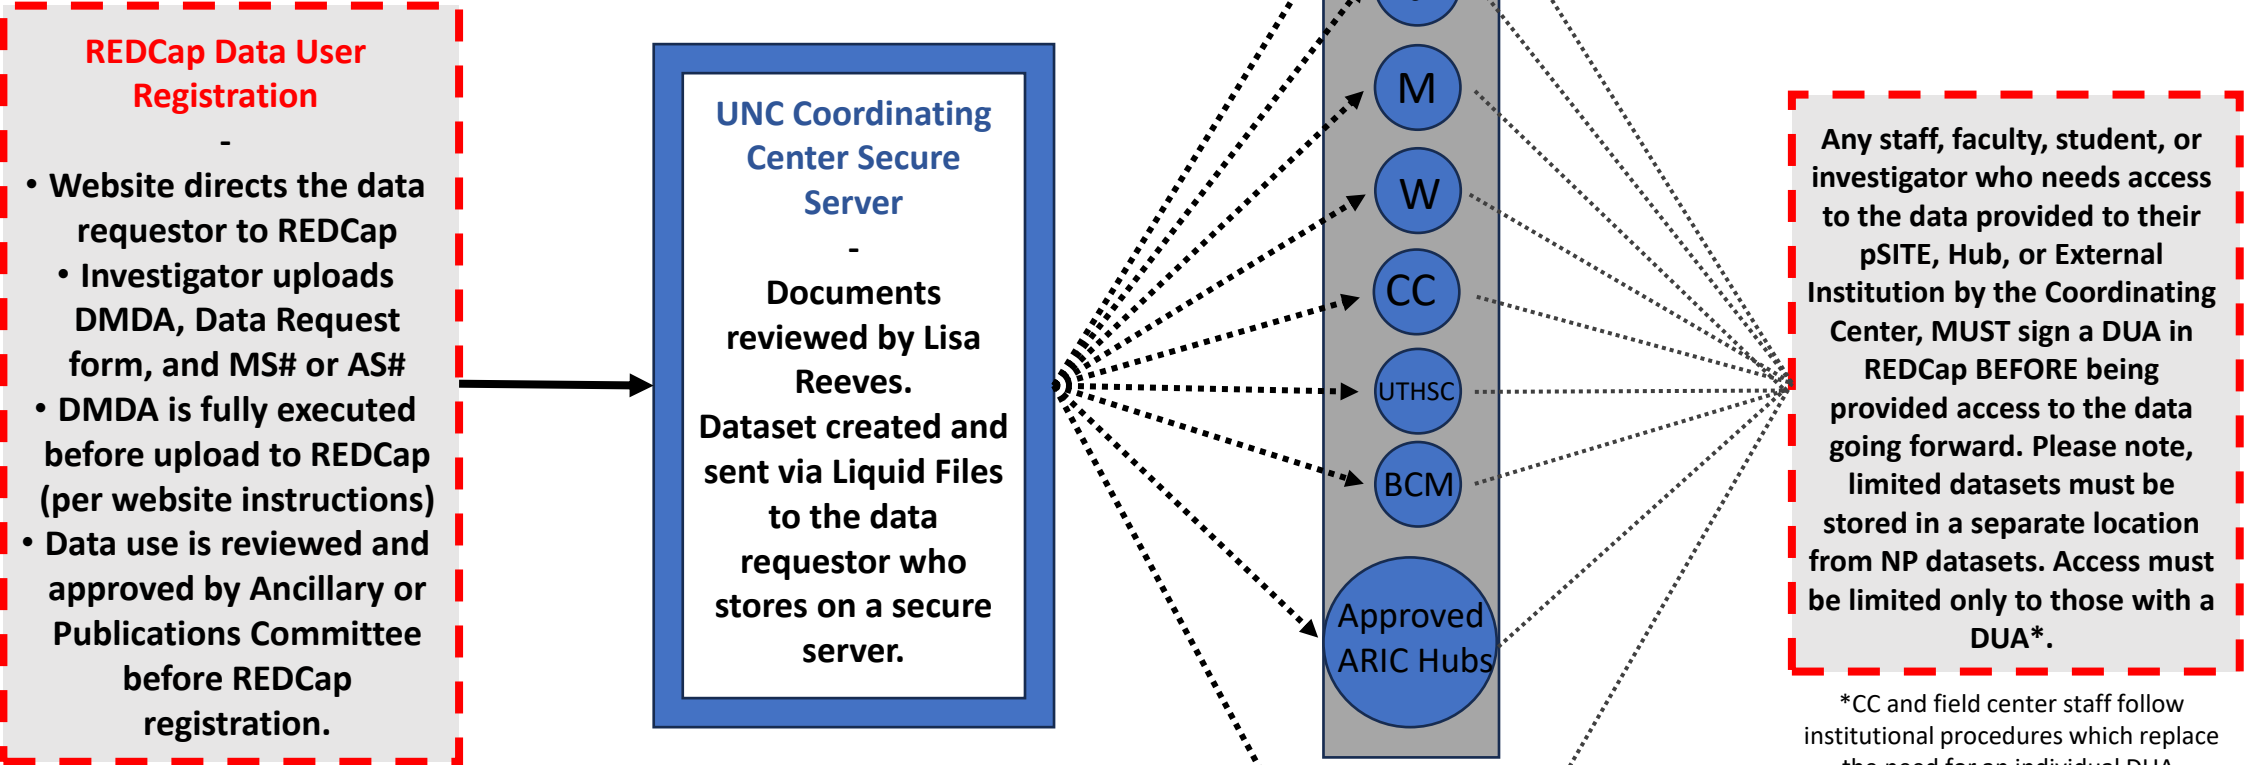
REDCap Data User Registration
-
• Website directs the data requestor to REDCap
• Investigator uploads DMDA, Data Request form, and MS# or AS#
• DMDA is fully executed before upload to REDCap (per website instructions)
• Data use is reviewed and approved by Ancillary or Publications Committee before REDCap registration.

UNC Coordinating Center Secure Server
-
Documents reviewed by Lisa Reeves.
Dataset created and sent via Liquid Files to the data requestor who stores on a secure server.

M
W
CC
UTHSC
BCM
Approved ARIC Hubs

Any staff, faculty, student, or investigator who needs access to the data provided to their pSITE, Hub, or External Institution by the Coordinating Center, MUST sign a DUA in REDCap BEFORE being provided access to the data going forward. Please note, limited datasets must be stored in a separate location from NP datasets. Access must be limited only to those with a DUA*.

*CC and field center staff follow institutional procedures which replace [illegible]